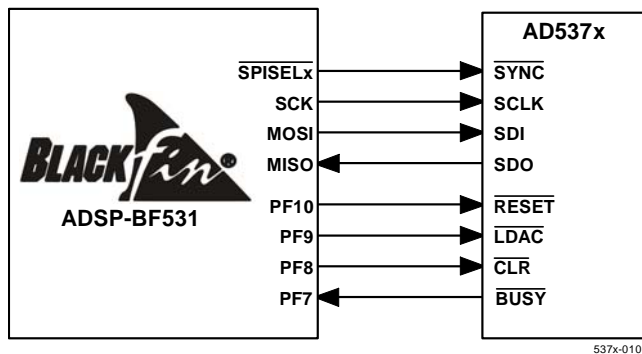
BLACKfin®
ADSP-BF531

$\overline{\text{SPISELx}}$
SCK
MOSI
MISO
PF10
PF9
PF8
PF7

AD537x

$\overline{\text{SYNC}}$
SCLK
SDI
SDO
$\overline{\text{RESET}}$
$\overline{\text{LDAC}}$
$\overline{\text{CLR}}$
$\overline{\text{BUSY}}$

537x-010